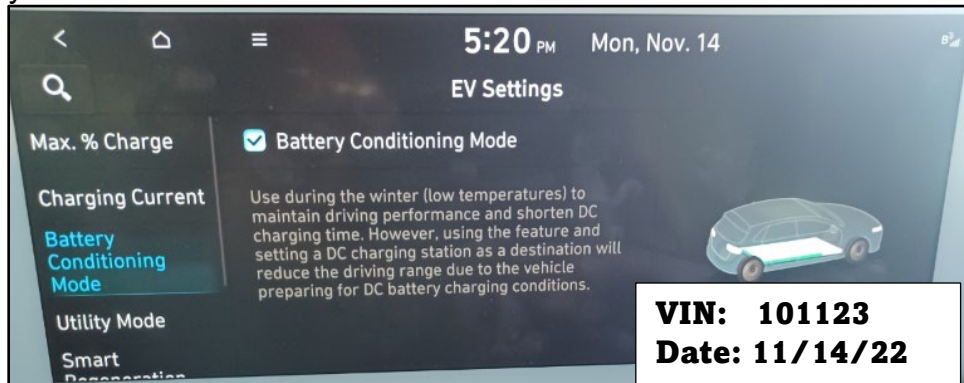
5:20 PM Mon, Nov. 14

EV Settings

Max. % Charge

Charging Current

Battery Conditioning Mode

Utility Mode

Smart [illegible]

Battery Conditioning Mode

Use during the winter (low temperatures) to maintain driving performance and shorten DC charging time. However, using the feature and setting a DC charging station as a destination will reduce the driving range due to the vehicle preparing for DC battery charging conditions.

VIN: 101123
Date: 11/14/22